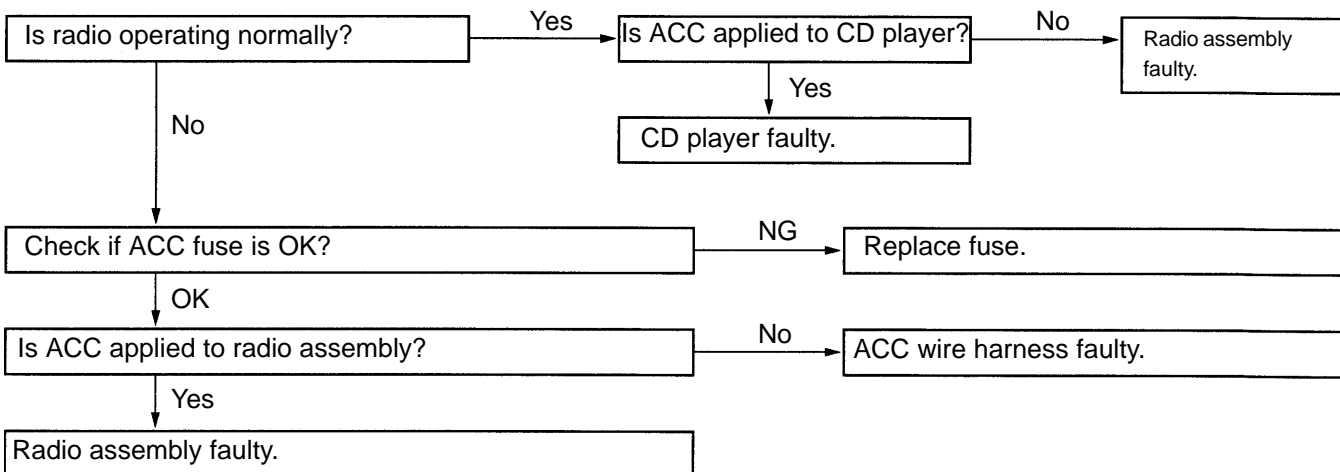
Is radio operating normally?

Yes

Is ACC applied to CD player?

No

Radio assembly faulty.

Yes

CD player faulty.

No

Check if ACC fuse is OK?

NG

Replace fuse.

OK

Is ACC applied to radio assembly?

No

ACC wire harness faulty.

Yes

Radio assembly faulty.